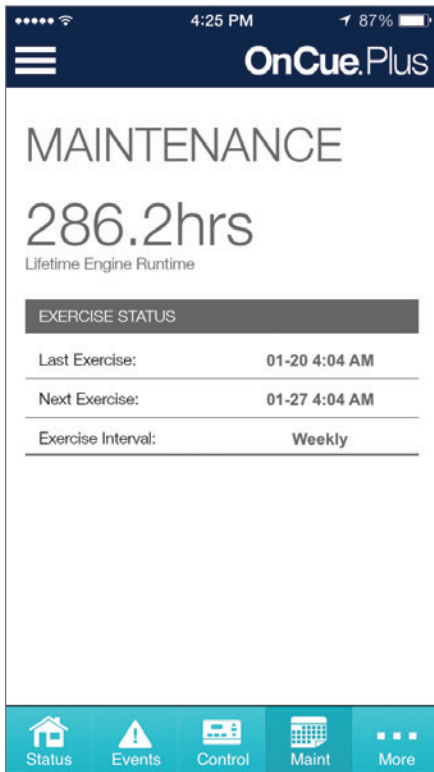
4:25 PM
87%

OnCue.Plus

MAINTENANCE

286.2hrs
Lifetime Engine Runtime

EXERCISE STATUS

| | |
|---|---|
| Last Exercise: | 01-20 4:04 AM |
| Next Exercise: | 01-27 4:04 AM |
| Exercise Interval: | Weekly |

Status Events Control Maint More